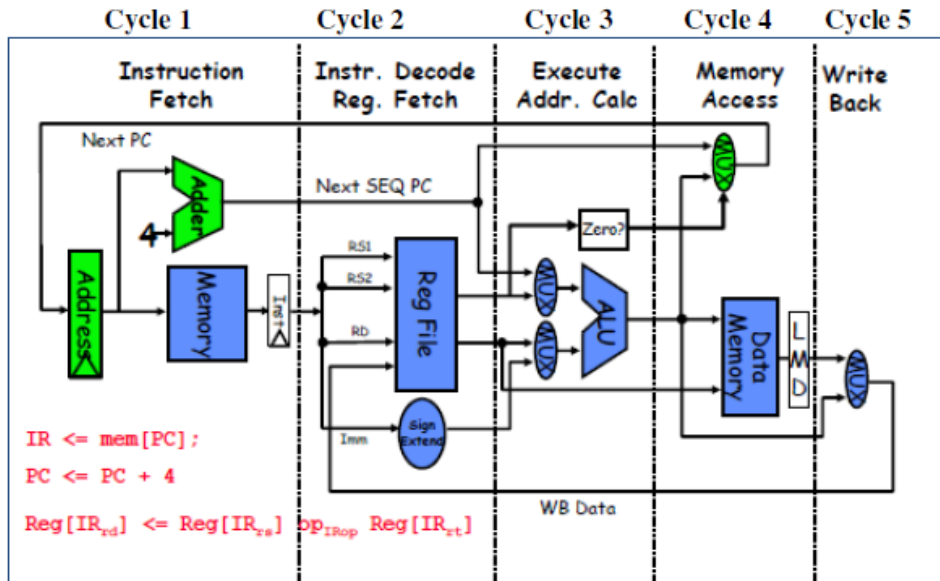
Cycle 1 Cycle 2 Cycle 3 Cycle 4 Cycle 5

Instruction Fetch

Instr. Decode Reg. Fetch

Execute Addr. Calc

Memory Access

Write Back

Next PC

Adder

4

Address

Memory

Inst

Next SEQ PC

RS1

RS2

RD

Reg File

Imm

Sign Extend

MUX

Zero?

MUX

MUX

ALU

Data Memory

L M D

MUX

WB Data

IR <= mem[PC];

PC <= PC + 4

Reg[IR$_{rd}$] <= Reg[IR$_{rs}$] op$_{IRop}$ Reg[IR$_{rt}$]